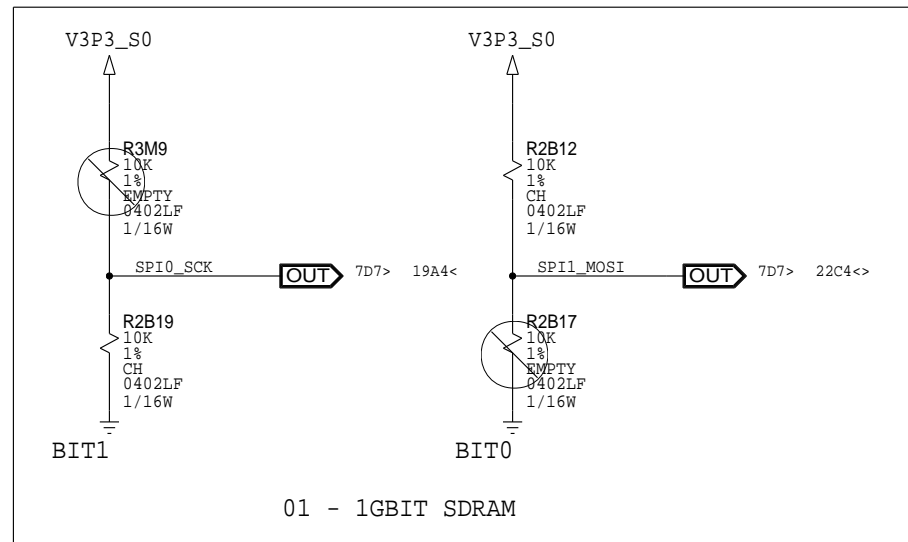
V3P3_S0

R3M9
10K
1%
EMPTY
0402LF
1/16W

SPI0_SCK
OUT 7D7> 19A4<

R2B19
10K
1%
CH
0402LF
1/16W

BIT1

V3P3_S0

R2B12
10K
1%
CH
0402LF
1/16W

SPI1_MOSI
OUT 7D7> 22C4<>

R2B17
10K
1%
EMPTY
0402LF
1/16W

BIT0

01 - 1GBIT SDRAM